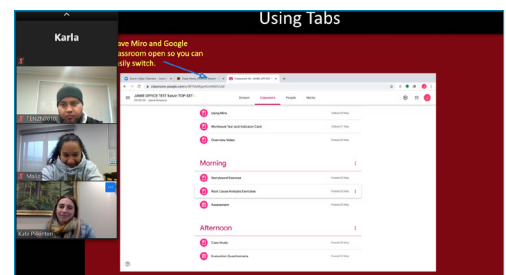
Using Tabs

Karla

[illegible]ave Miro and Google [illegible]assroom open so you can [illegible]sily switch.

LENZROVIA

Malia

Kate Pilkerton

JAMB OFFICE TEST Salon TOP SET

Stream Classwork People Marks

Using Miro

Workbook Tool and Indicator Card

Overview Video

Morning

Storyboard Exercise

Root Cause Analysis Exercise

Assessment

Afternoon

Case Study

Evaluation Questionnaire